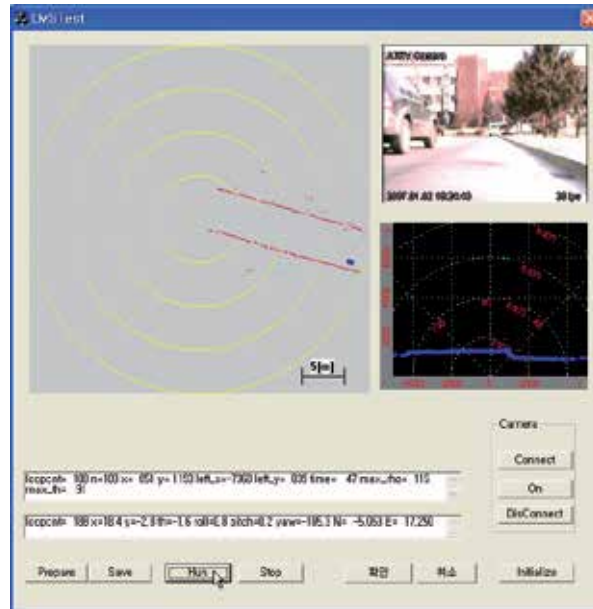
LMS Test

AXIS Camera

2007.01.02 09:20:03

30 fps

5[m]

Camera

Connect

On

DisConnect

loopcnt= 100 n=100 x= 654 y= 1103 left_x=-7360 left_y= 835 time= 47 max_rho= 115 max_th= 91

loopcnt= 100 x=18.4 y=-2.9 th=-1.6 roll=0.8 pitch=0.2 yaw=-195.3 N= -5,060 E= 17,250

Prepare

Save

Run

Stop

확인

취소

Initialize